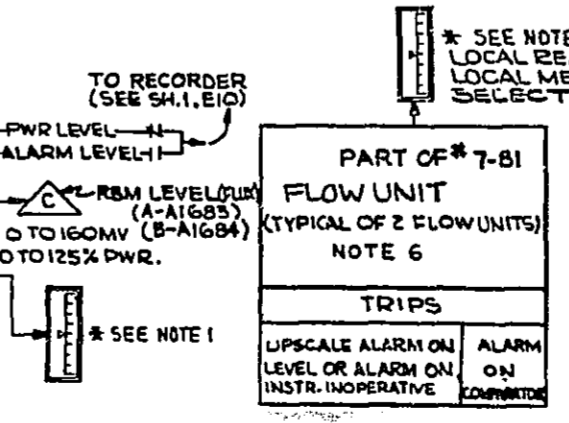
* SEE NOTE
LOCAL RE
LOCAL ME
SELECT

TO RECORDER (SEE SH.1, E10)

PWR LEVEL
ALARM LEVEL

C

RBM LEVEL(FLOW) (A-A1683) (B-A1684)
0 TO 160MV
0 TO 125% PWR.

* SEE NOTE 1

PART OF * 7-81
FLOW UNIT
(TYPICAL OF 2 FLOW UNITS)
NOTE 6

TRIPS

| UPSCALE ALARM ON LEVEL OR ALARM ON INSTR. INOPERATIVE | ALARM ON COMPARATOR |
|---|---|